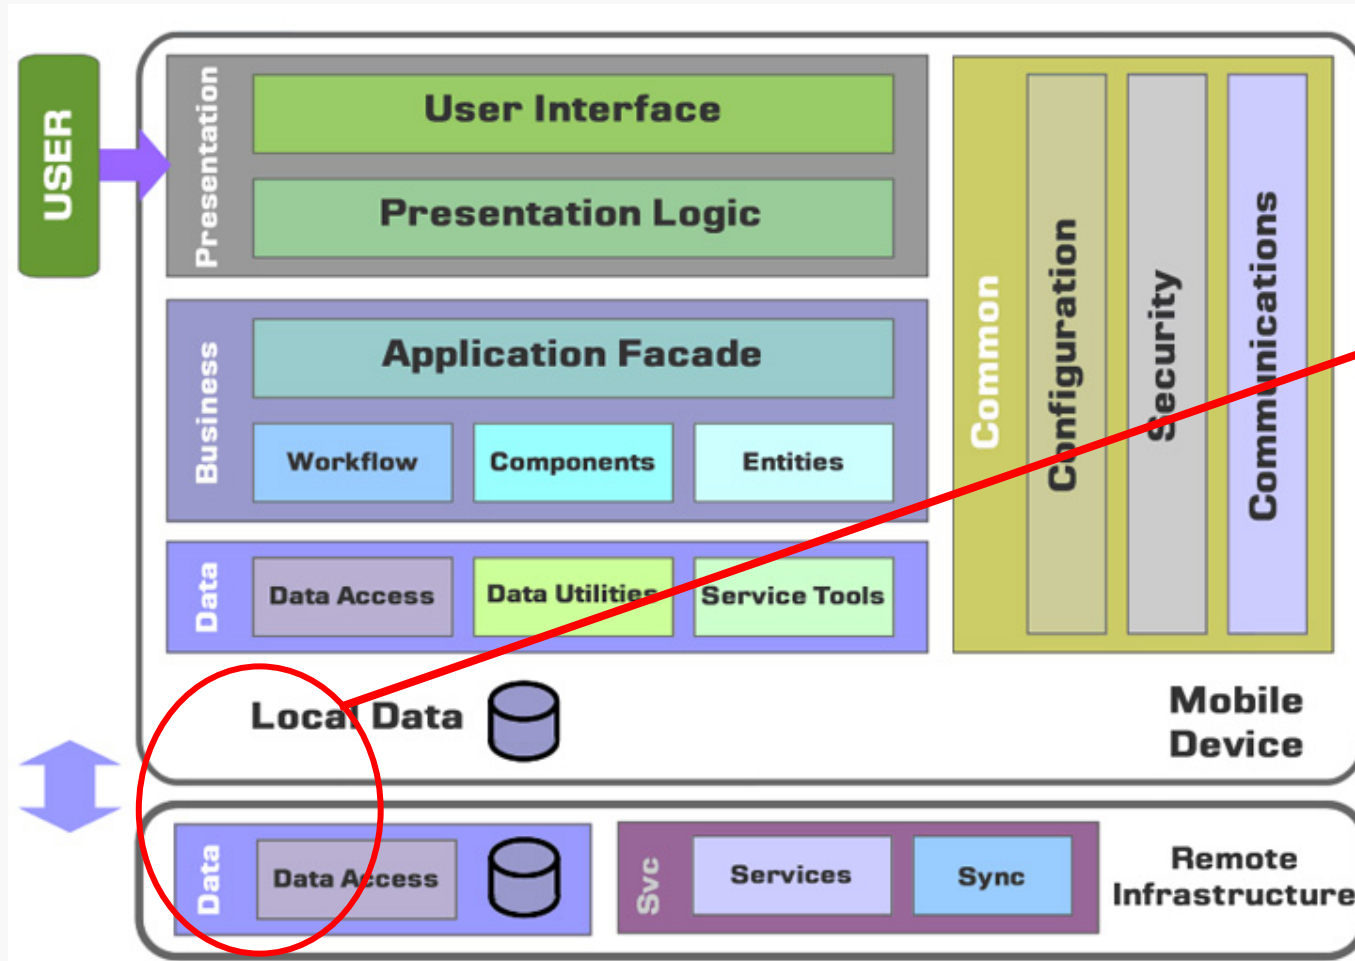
USER

Presentation

User Interface

Presentation Logic

Business

Application Facade

Workflow

Components

Entities

Data

Data Access

Data Utilities

Service Tools

Common

Configuration

Security

Communications

Local Data

Mobile Device

Data

Data Access

Svc

Services

Sync

Remote Infrastructure